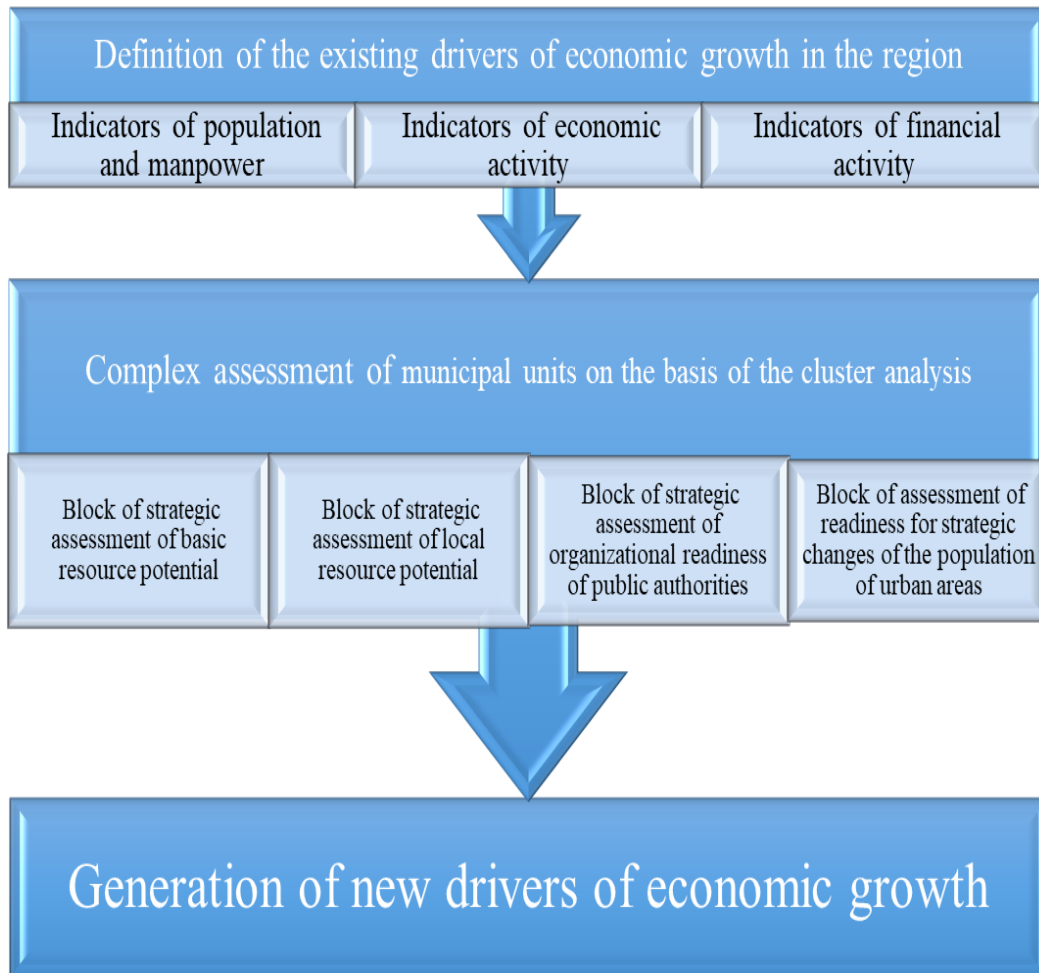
Definition of the existing drivers of economic growth in the region

Indicators of population and manpower

Indicators of economic activity

Indicators of financial activity

Complex assessment of municipal units on the basis of the cluster analysis

Block of strategic assessment of basic resource potential

Block of strategic assessment of local resource potential

Block of strategic assessment of organizational readiness of public authorities

Block of assessment of readiness for strategic changes of the population of urban areas

Generation of new drivers of economic growth